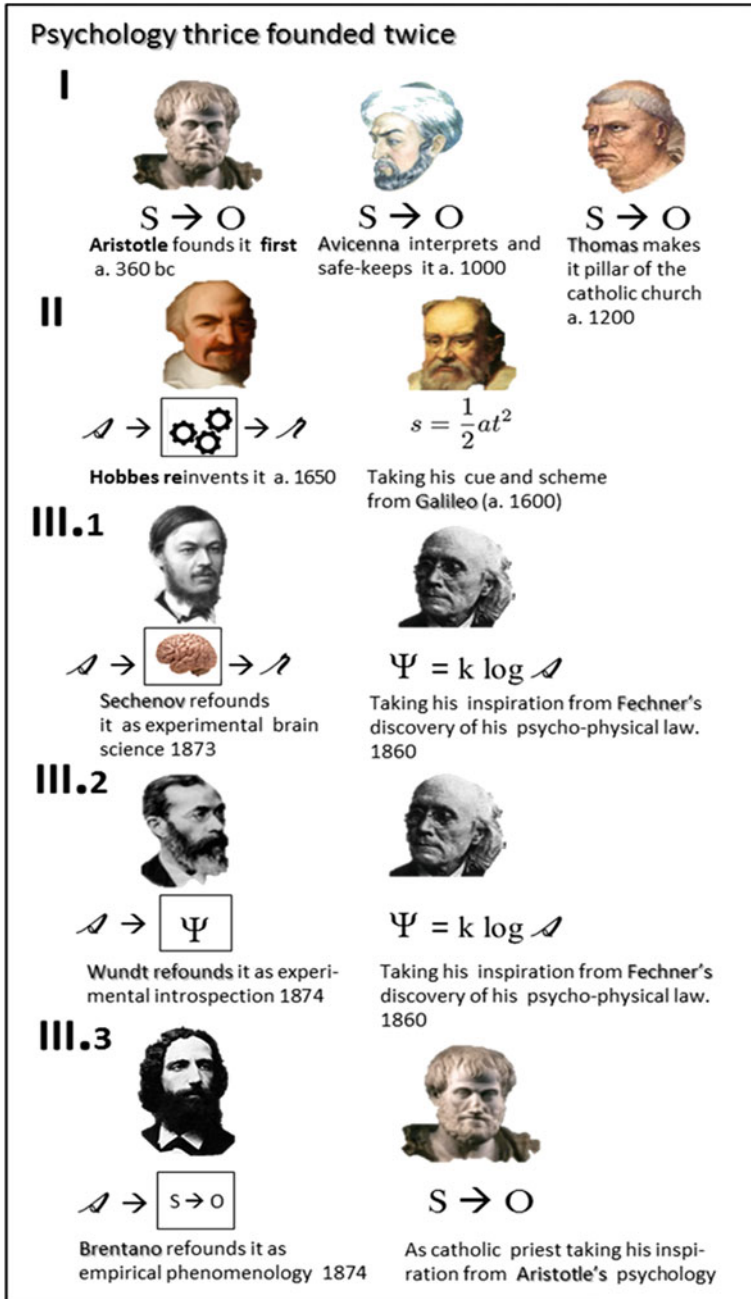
Psychology thrice founded twice

I

S → O
Aristotle founds it first a. 360 bc

S → O
Avicenna interprets and safe-keeps it a. 1000

S → O
Thomas makes it pillar of the catholic church a. 1200

II

$\mathscr{s} \rightarrow$ [gears] $\rightarrow \mathscr{r}$

Hobbes reinvents it a. 1650

$s = \frac{1}{2}at^2$

Taking his cue and scheme from Galileo (a. 1600)

III.1

$\mathscr{s} \rightarrow$ [brain] $\rightarrow \mathscr{r}$

Sechenov refounds it as experimental brain science 1873

$\Psi = k \log \mathscr{s}$

Taking his inspiration from Fechner's discovery of his psycho-physical law. 1860

III.2

$\mathscr{s} \rightarrow \Psi$

Wundt refounds it as experimental introspection 1874

$\Psi = k \log \mathscr{s}$

Taking his inspiration from Fechner's discovery of his psycho-physical law. 1860

III.3

$\mathscr{s} \rightarrow$ S → O

Brentano refounds it as empirical phenomenology 1874

S → O

As catholic priest taking his inspiration from Aristotle's psychology